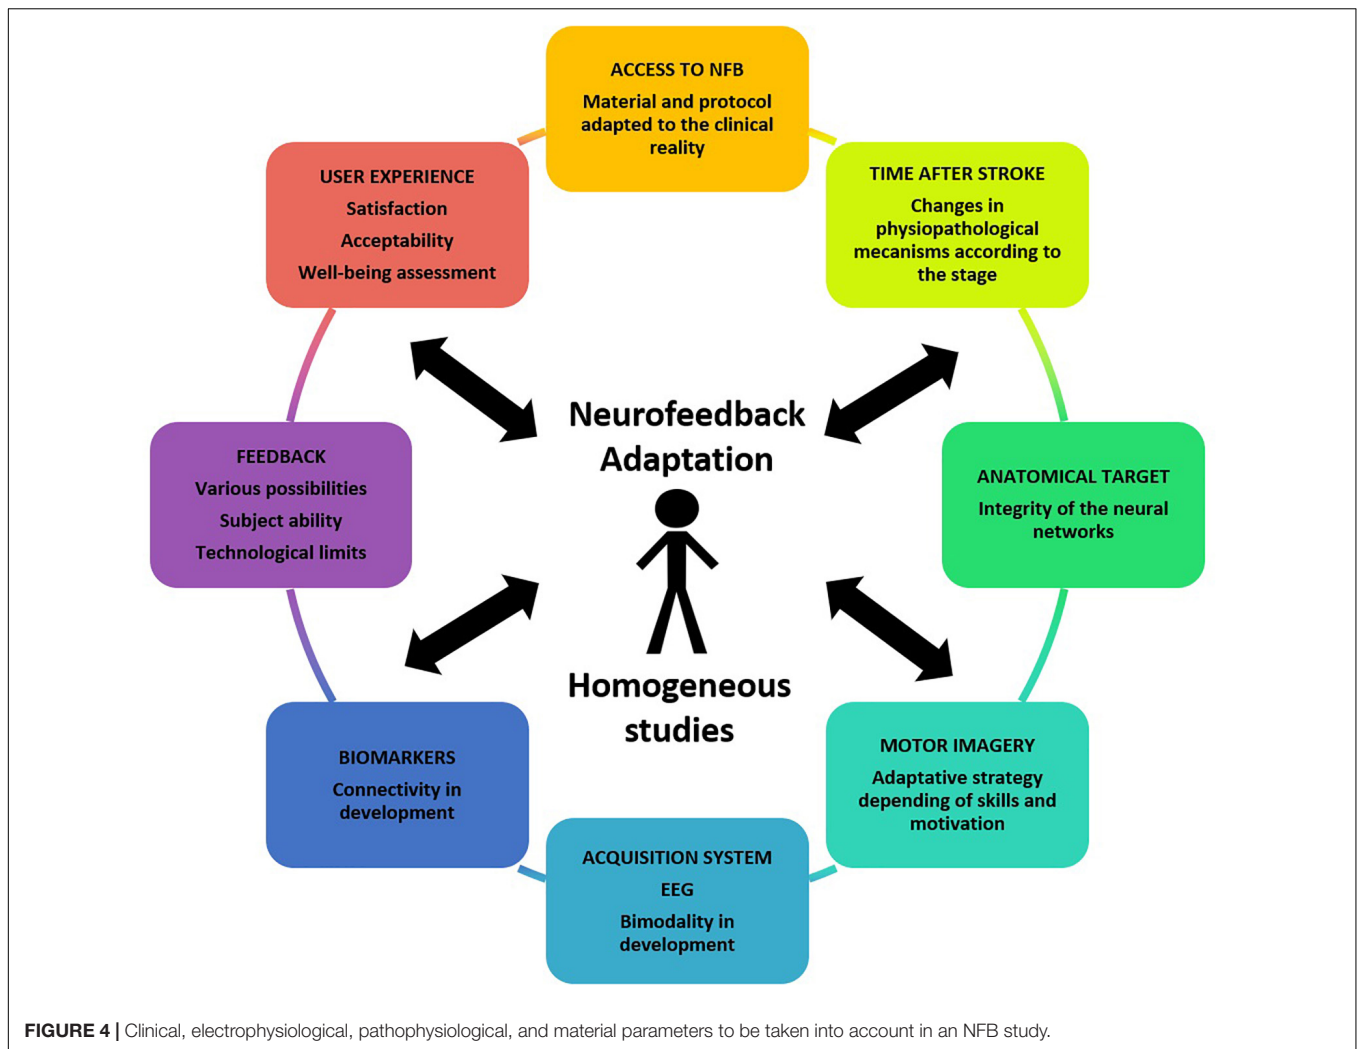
ACCESS TO NFB

Material and protocol adapted to the clinical reality

USER EXPERIENCE

Satisfaction

Acceptability

Well-being assessment

TIME AFTER STROKE

Changes in physiopathological mecanisms according to the stage

Neurofeedback Adaptation

FEEDBACK

Various possibilities

Subject ability

Technological limits

ANATOMICAL TARGET

Integrity of the neural networks

Homogeneous studies

BIOMARKERS

Connectivity in development

MOTOR IMAGERY

Adaptative strategy depending of skills and motivation

ACQUISITION SYSTEM

EEG

Bimodality in development

FIGURE 4 | Clinical, electrophysiological, pathophysiological, and material parameters to be taken into account in an NFB study.